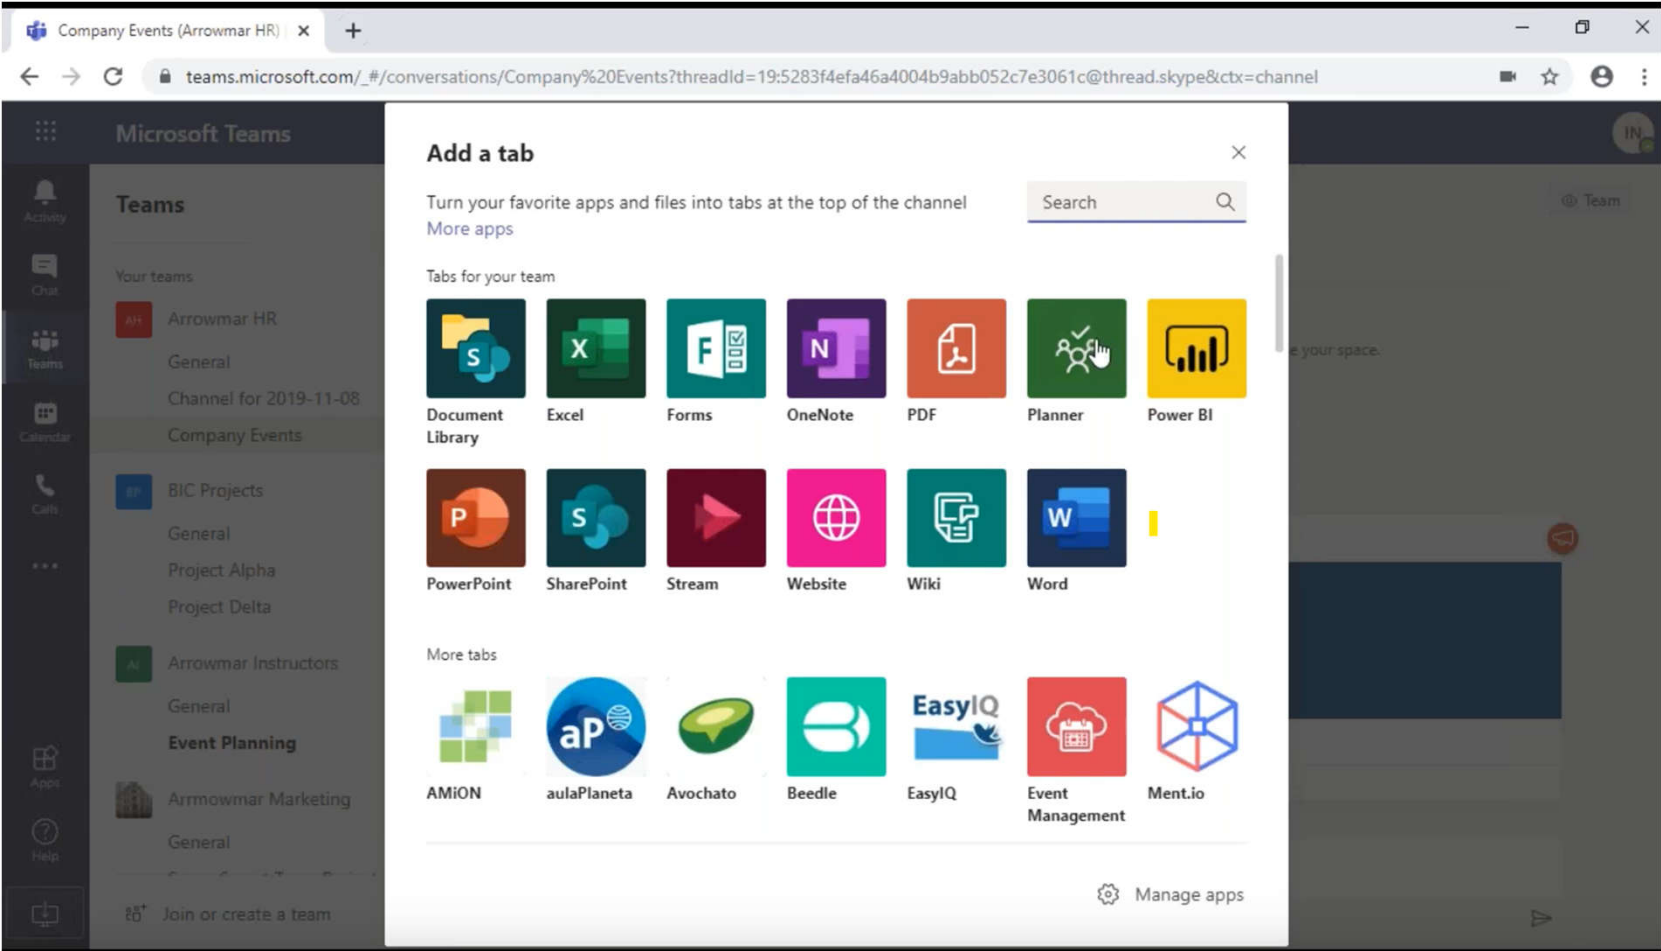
Company Events (Arrowmar HR) | ×

teams.microsoft.com/_#/conversations/Company%20Events?threadId=19:5283f4efa46a4004b9abb052c7e3061c@thread.skype&ctx=channel

Microsoft Teams

Activity

Chat

Teams

Calendar

Calls

...

Apps

Help

Teams

Your teams

AH Arrowmar HR

General

Channel for 2019-11-08

Company Events

BP BIC Projects

General

Project Alpha

Project Delta

AI Arrowmar Instructors

General

Event Planning

Armowmar Marketing

General

Join or create a team

IN

Team

your space.

Add a tab

Turn your favorite apps and files into tabs at the top of the channel

More apps

Search

Tabs for your team

Document Library

Excel

Forms

OneNote

PDF

Planner

Power BI

PowerPoint

SharePoint

Stream

Website

Wiki

Word

More tabs

AMiON

aulaPlaneta

Avochato

Beedle

EasyIQ

Event Management

Ment.io

Manage apps